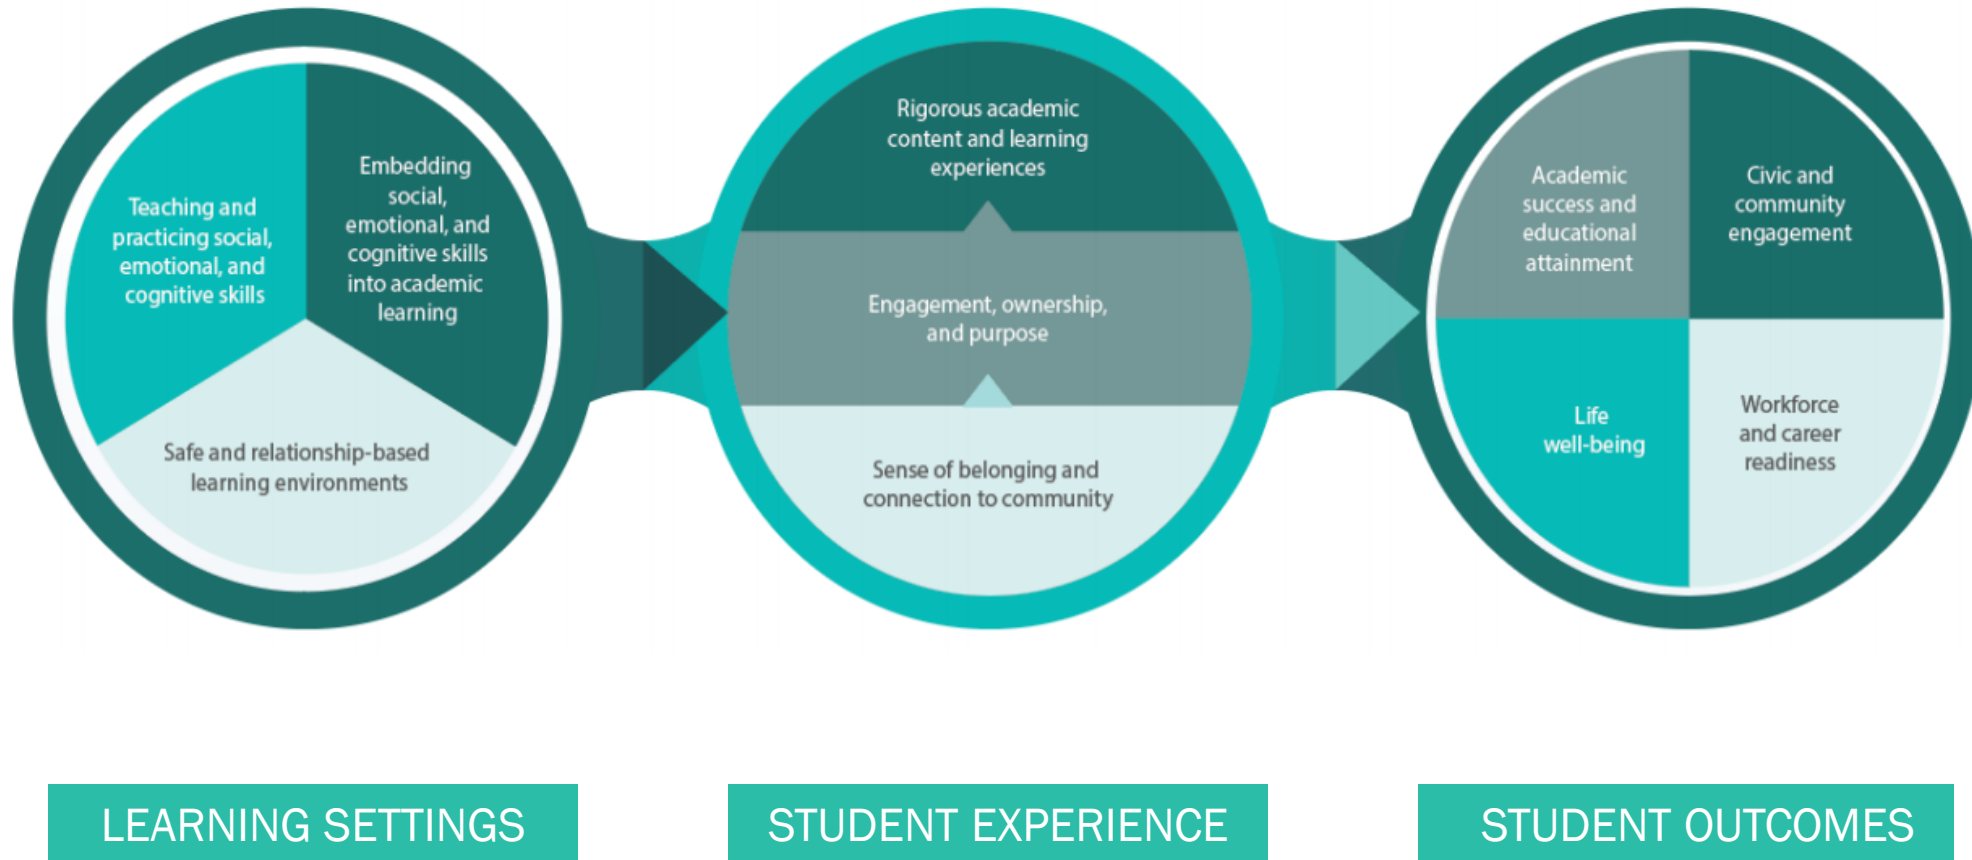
Teaching and practicing social, emotional, and cognitive skills

Embedding social, emotional, and cognitive skills into academic learning

Safe and relationship-based learning environments

Rigorous academic content and learning experiences

Engagement, ownership, and purpose

Sense of belonging and connection to community

Academic success and educational attainment

Civic and community engagement

Life well-being

Workforce and career readiness

LEARNING SETTINGS

STUDENT EXPERIENCE

STUDENT OUTCOMES